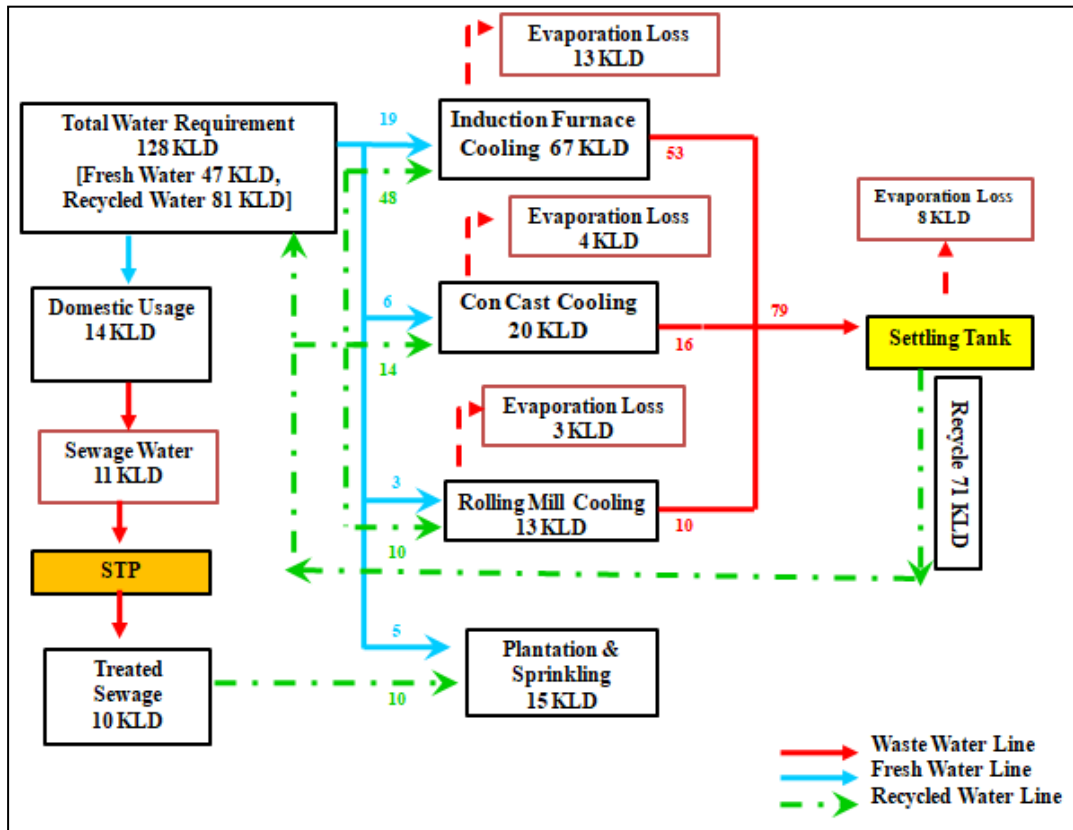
Evaporation Loss
13 KLD

Total Water Requirement
128 KLD
[Fresh Water 47 KLD,
Recycled Water 81 KLD]

19

Induction Furnace
Cooling 67 KLD

53

48

Evaporation Loss
8 KLD

Evaporation Loss
4 KLD

Domestic Usage
14 KLD

6

Con Cast Cooling
20 KLD

79

16

Settling Tank

14

Evaporation Loss
3 KLD

Recycle 71 KLD

Sewage Water
11 KLD

3

Rolling Mill Cooling
13 KLD

10

10

STP

5

Plantation &
Sprinkling
15 KLD

Treated
Sewage
10 KLD

10

Waste Water Line
Fresh Water Line
Recycled Water Line